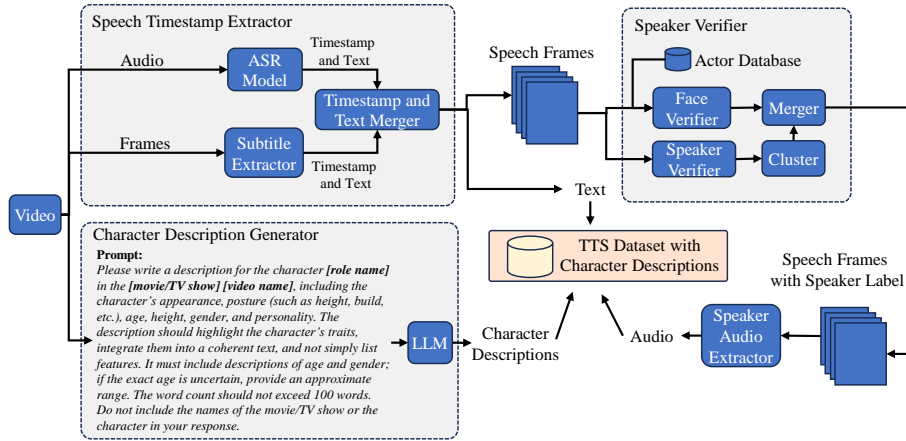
Speech Timestamp Extractor

Audio

ASR Model

Timestamp and Text

Timestamp and Text Merger

Frames

Subtitle Extractor

Timestamp and Text

Speech Frames

Speaker Verifier

Actor Database

Face Verifier

Merger

Speaker Verifier

Cluster

Video

Text

Character Description Generator

**Prompt:**
*Please write a description for the character **[role name]** in the **[movie/TV show] [video name]**, including the character's appearance, posture (such as height, build, etc.), age, height, gender, and personality. The description should highlight the character's traits, integrate them into a coherent text, and not simply list features. It must include descriptions of age and gender; if the exact age is uncertain, provide an approximate range. The word count should not exceed 100 words. Do not include the names of the movie/TV show or the character in your response.*

LLM

Character Descriptions

TTS Dataset with Character Descriptions

Audio

Speaker Audio Extractor

Speech Frames with Speaker Label